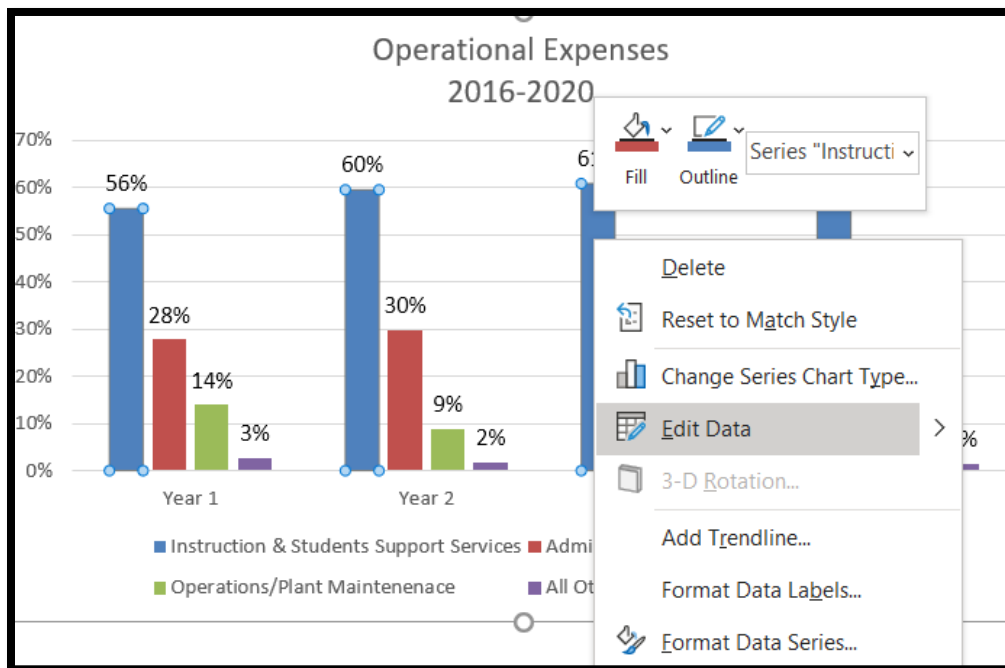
Operational Expenses
2016-2020

70%
60%
50%
40%
30%
20%
10%
0%

56%
28%
14%
3%
Year 1

60%
30%
9%
2%
Year 2

6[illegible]

%

Instruction & Students Support Services
Admi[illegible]
Operations/Plant Maintenenace
All Ot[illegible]

Fill
Outline
Series "Instructi

Delete
Reset to Match Style
Change Series Chart Type...
Edit Data
3-D Rotation...
Add Trendline...
Format Data Labels...
Format Data Series...